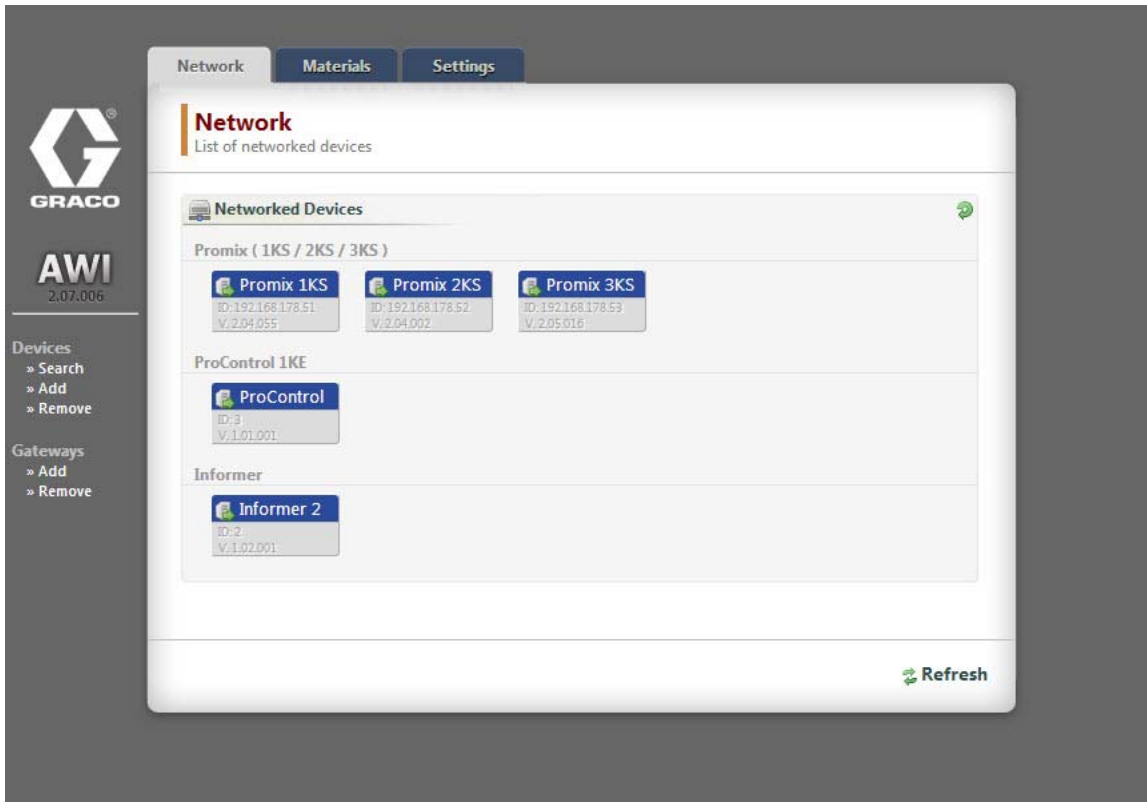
Network
Materials
Settings

GRACO

AWI
2.07.006

Devices
» Search
» Add
» Remove

Gateways
» Add
» Remove

Network
List of networked devices

Networked Devices

Promix ( 1KS / 2KS / 3KS )

Promix 1KS
ID: 192.168.178.51
V. 2.04.055

Promix 2KS
ID: 192.168.178.52
V. 2.04.002

Promix 3KS
ID: 192.168.178.53
V. 2.05.016

ProControl 1KE

ProControl
ID: 3
V. 1.01.001

Informer

Informer 2
ID: 2
V. 1.02.001

Refresh